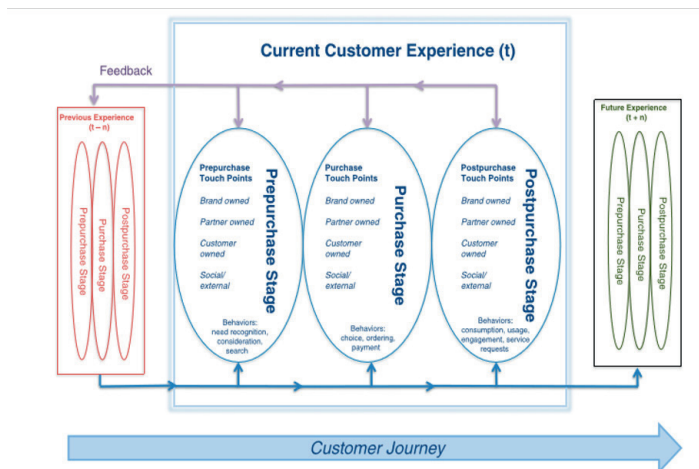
Current Customer Experience (t)

Feedback

Previous Experience (t – n)

Prepurchase Stage

Purchase Stage

Postpurchase Stage

Prepurchase Touch Points

Brand owned

Partner owned

Customer owned

Social/ external

Prepurchase Stage

Behaviors: need recognition, consideration, search

Purchase Touch Points

Brand owned

Partner owned

Customer owned

Social/ external

Purchase Stage

Behaviors: choice, ordering, payment

Postpurchase Touch Points

Brand owned

Partner owned

Customer owned

Social/ external

Postpurchase Stage

Behaviors: consumption, usage, engagement, service requests

Future Experience (t + n)

Prepurchase Stage

Purchase Stage

Postpurchase Stage

Customer Journey